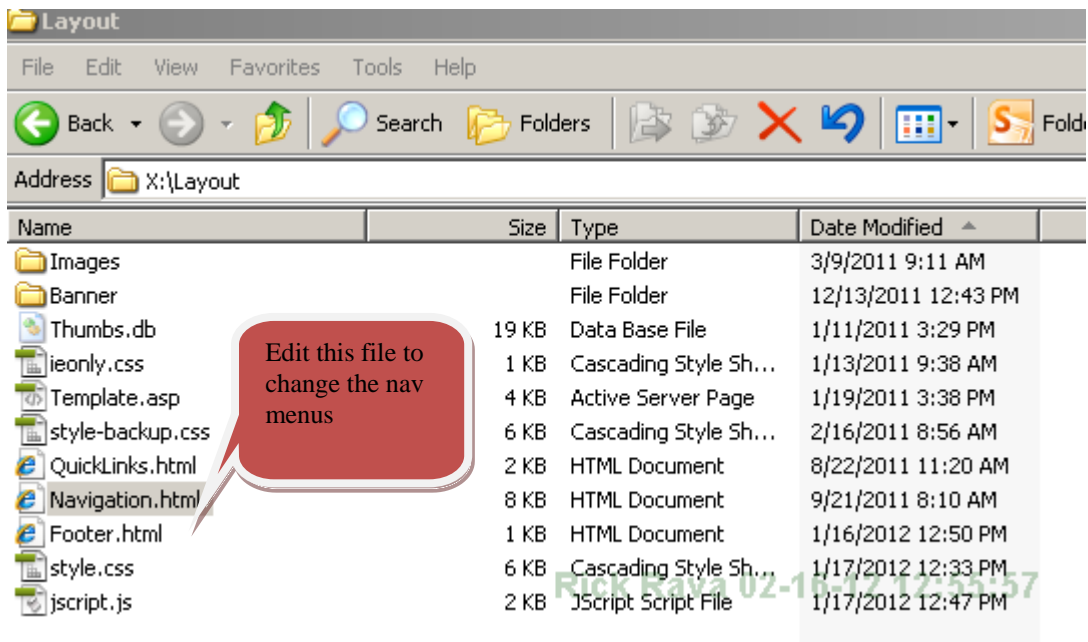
Layout

File Edit View Favorites Tools Help

Back Search Folders Folde

Address X:\Layout

| Name | Size | Type | Date Modified |
|---|---|---|---|
| Images | | File Folder | 3/9/2011 9:11 AM |
| Banner | | File Folder | 12/13/2011 12:43 PM |
| Thumbs.db | 19 KB | Data Base File | 1/11/2011 3:29 PM |
| ieonly.css | 1 KB | Cascading Style Sh... | 1/13/2011 9:38 AM |
| Template.asp | 4 KB | Active Server Page | 1/19/2011 3:38 PM |
| style-backup.css | 6 KB | Cascading Style Sh... | 2/16/2011 8:56 AM |
| QuickLinks.html | 2 KB | HTML Document | 8/22/2011 11:20 AM |
| Navigation.html | 8 KB | HTML Document | 9/21/2011 8:10 AM |
| Footer.html | 1 KB | HTML Document | 1/16/2012 12:50 PM |
| style.css | 6 KB | Cascading Style Sh... | 1/17/2012 12:33 PM |
| jscript.js | 2 KB | JScript Script File | 1/17/2012 12:47 PM |

Edit this file to change the nav menus

Rick Raya 02-16-12 12:55:57